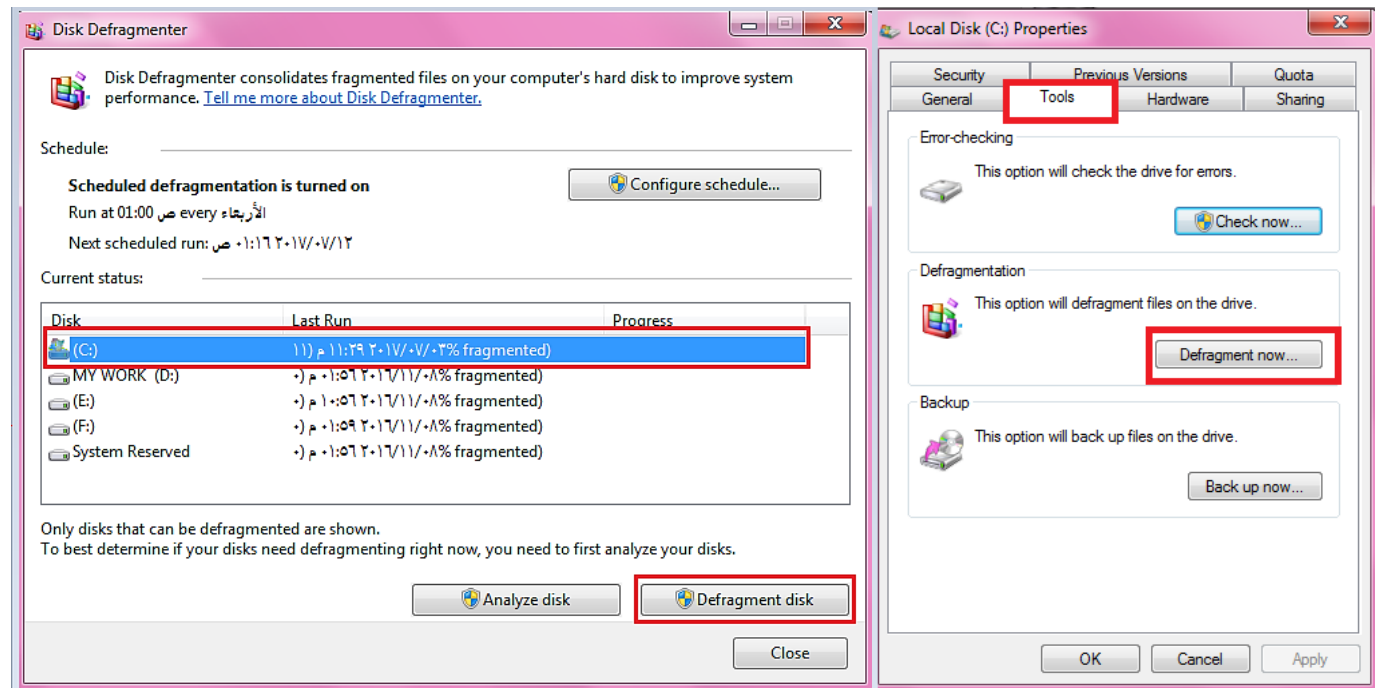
Disk Defragmenter

Disk Defragmenter consolidates fragmented files on your computer's hard disk to improve system performance. Tell me more about Disk Defragmenter.

Schedule:

Scheduled defragmentation is turned on

Configure schedule...

Run at 01:00 ص every الأربعاء

Next scheduled run: ٢٠١٧/٠٧/١٢ ٠١:١٦ ص

Current status:

| Disk | Last Run | Progress |
|---|---|---|
| (C:) | ٢٠١٧/٠٧/٠٣ ١١:٢٩ م (١١% fragmented) | |
| MY WORK (D:) | ٢٠١٦/١١/٠٨ ٠١:٥٦ م (٠% fragmented) | |
| (E:) | ٢٠١٦/١١/٠٨ ١٠:٥٦ م (٠% fragmented) | |
| (F:) | ٢٠١٦/١١/٠٨ ٠١:٥٩ م (٠% fragmented) | |
| System Reserved | ٢٠١٦/١١/٠٨ ٠١:٥٦ م (٠% fragmented) | |

Only disks that can be defragmented are shown.
To best determine if your disks need defragmenting right now, you need to first analyze your disks.

Analyze disk

Defragment disk

Close

Local Disk (C:) Properties

Security | Previous Versions | Quota
General | Tools | Hardware | Sharing

Error-checking

This option will check the drive for errors.

Check now...

Defragmentation

This option will defragment files on the drive.

Defragment now...

Backup

This option will back up files on the drive.

Back up now...

OK | Cancel | Apply